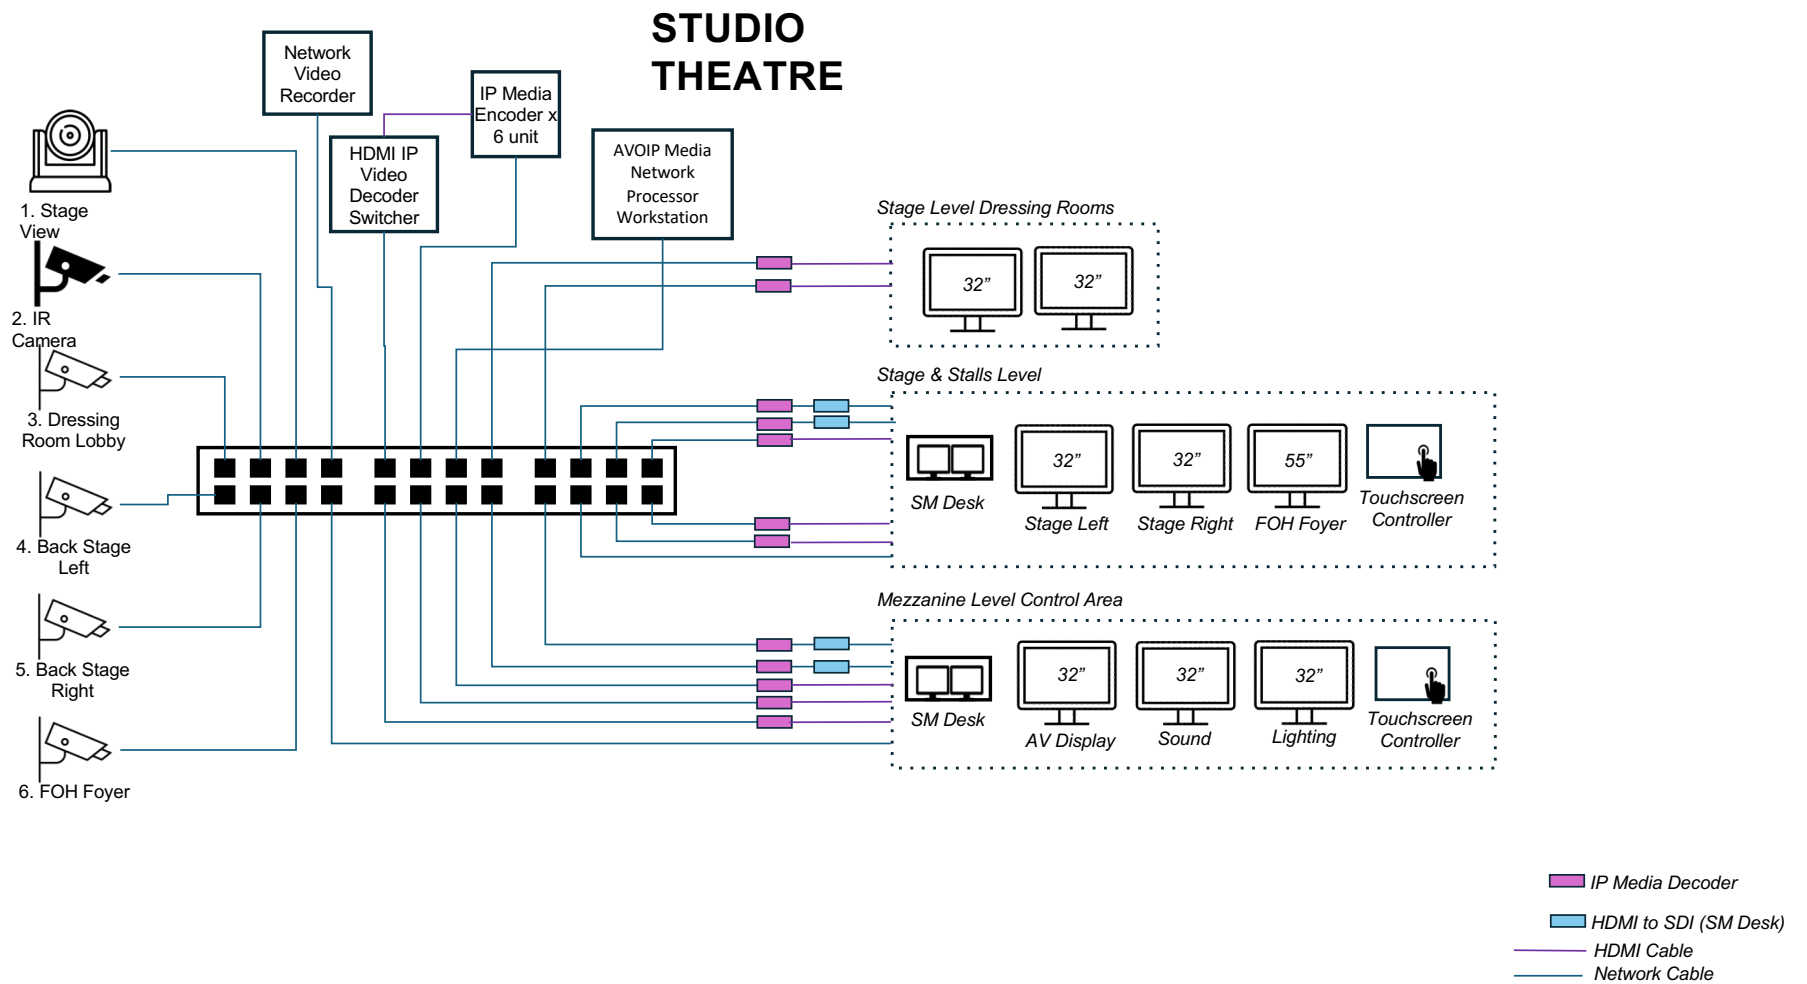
STUDIO THEATRE

Network Video Recorder

IP Media Encoder x 6 unit

HDMI IP Video Decoder Switcher

AVOIP Media Network Processor Workstation

1. Stage View

2. IR Camera

3. Dressing Room Lobby

4. Back Stage Left

5. Back Stage Right

6. FOH Foyer

Stage Level Dressing Rooms

32”

32”

Stage & Stalls Level

SM Desk

32”

Stage Left

32”

Stage Right

55”

FOH Foyer

Touchscreen Controller

Mezzanine Level Control Area

SM Desk

32”

AV Display

32”

Sound

32”

Lighting

Touchscreen Controller

IP Media Decoder

HDMI to SDI (SM Desk)

HDMI Cable

Network Cable